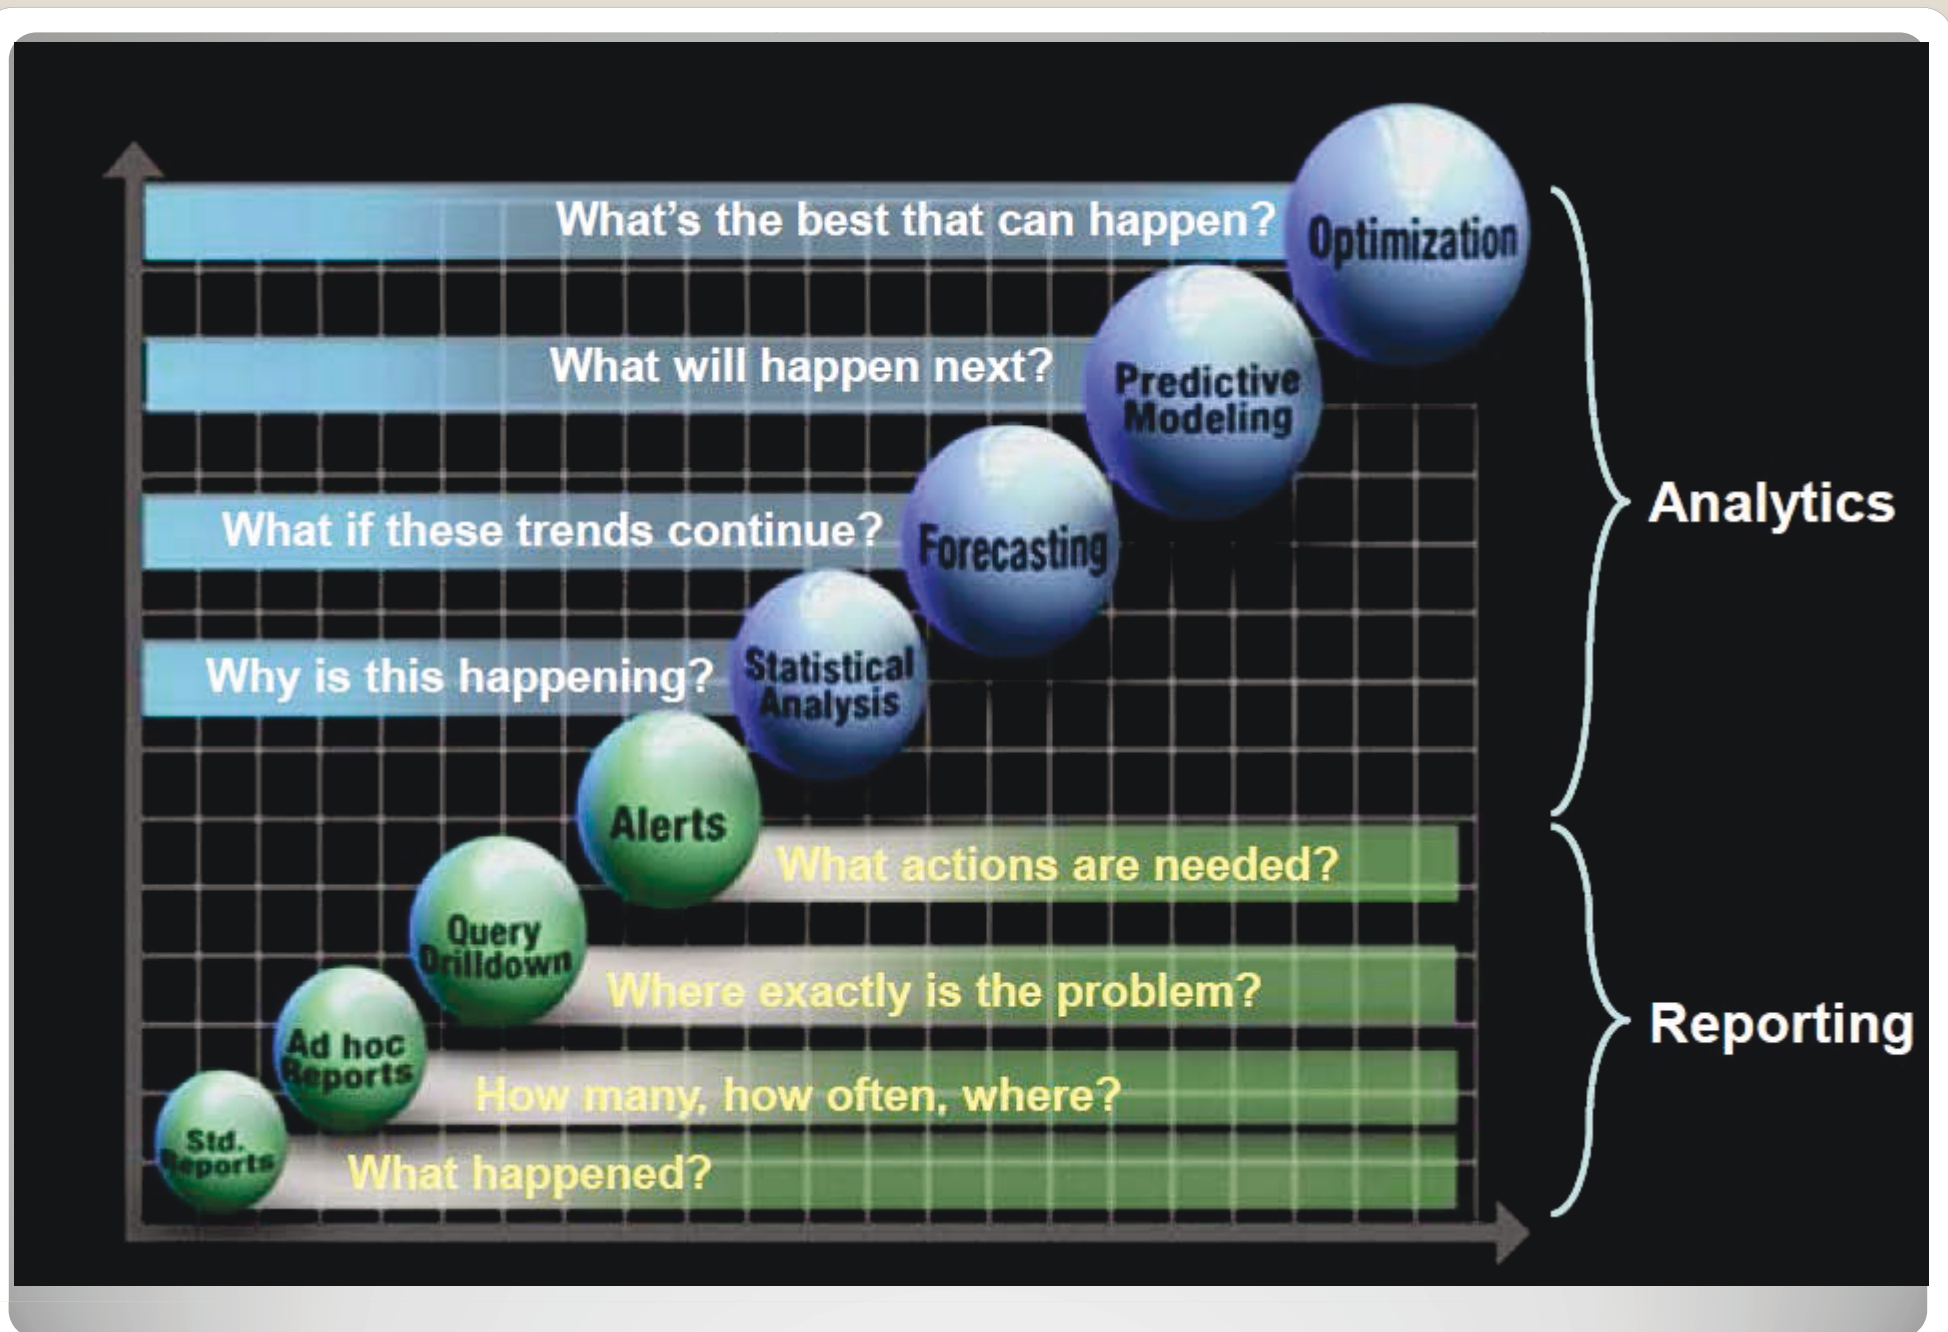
What's the best that can happen? Optimization

What will happen next? Predictive Modeling

What if these trends continue? Forecasting

Why is this happening? Statistical Analysis

Alerts What actions are needed?

Query Drilldown Where exactly is the problem?

Ad hoc Reports How many, how often, where?

Std. Reports What happened?

Analytics

Reporting